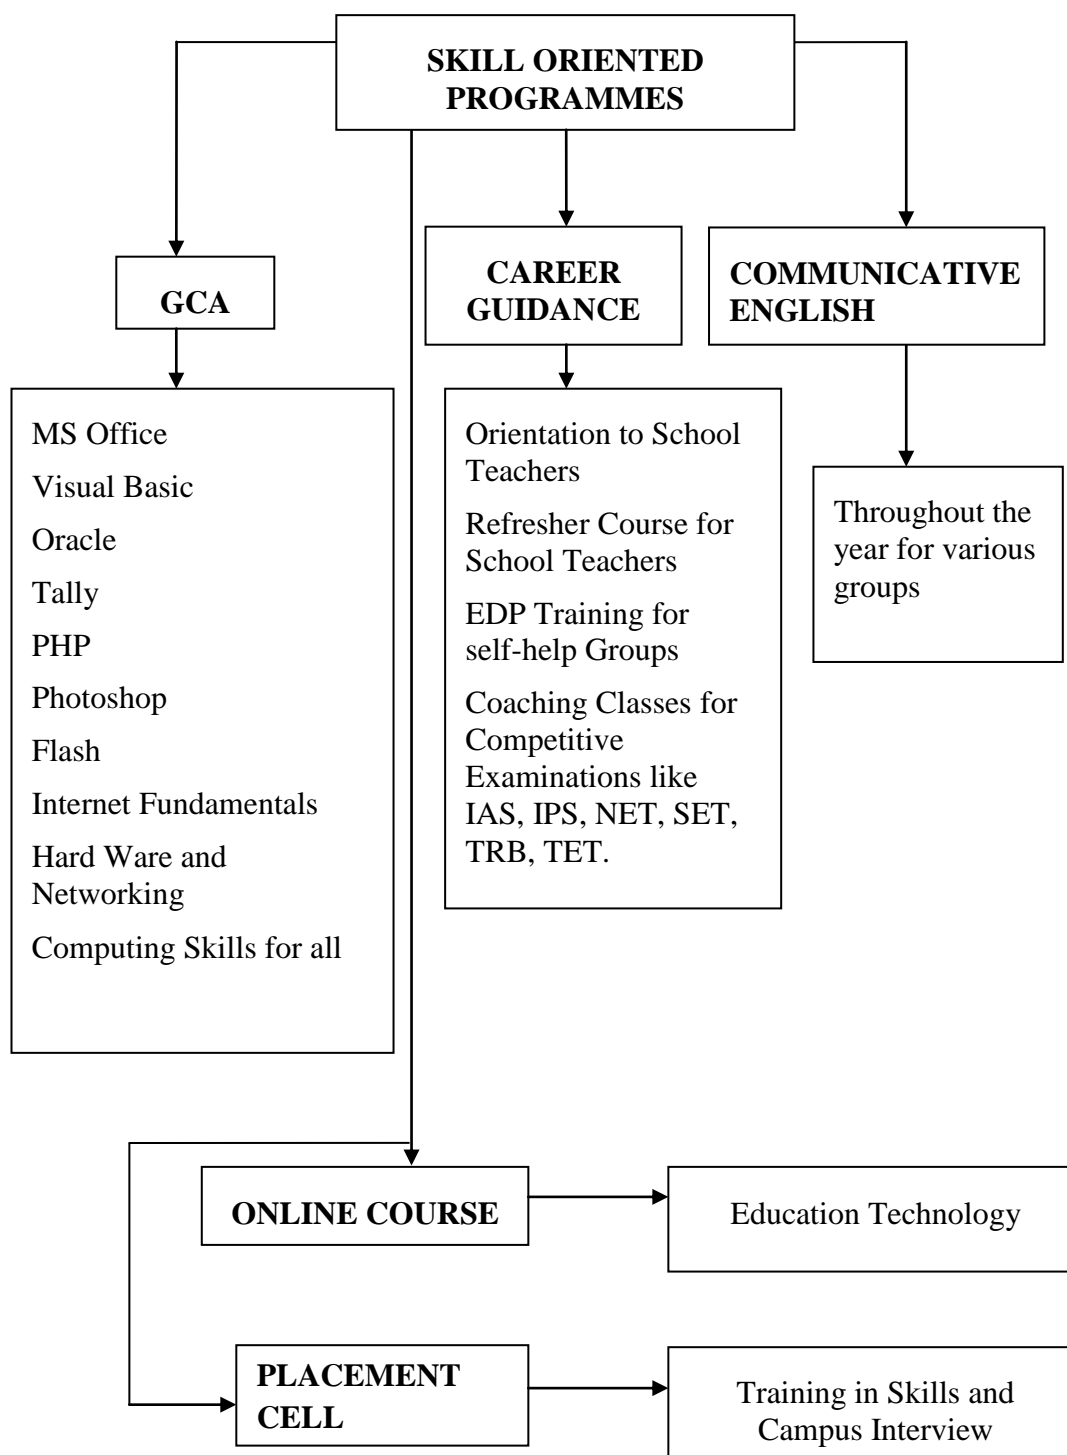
SKILL ORIENTED PROGRAMMES

GCA

MS Office
Visual Basic
Oracle
Tally
PHP
Photoshop
Flash
Internet Fundamentals
Hard Ware and Networking
Computing Skills for all

CAREER GUIDANCE

Orientation to School Teachers
Refresher Course for School Teachers
EDP Training for self-help Groups
Coaching Classes for Competitive Examinations like IAS, IPS, NET, SET, TRB, TET.

COMMUNICATIVE ENGLISH

Throughout the year for various groups

ONLINE COURSE

Education Technology

PLACEMENT CELL

Training in Skills and Campus Interview